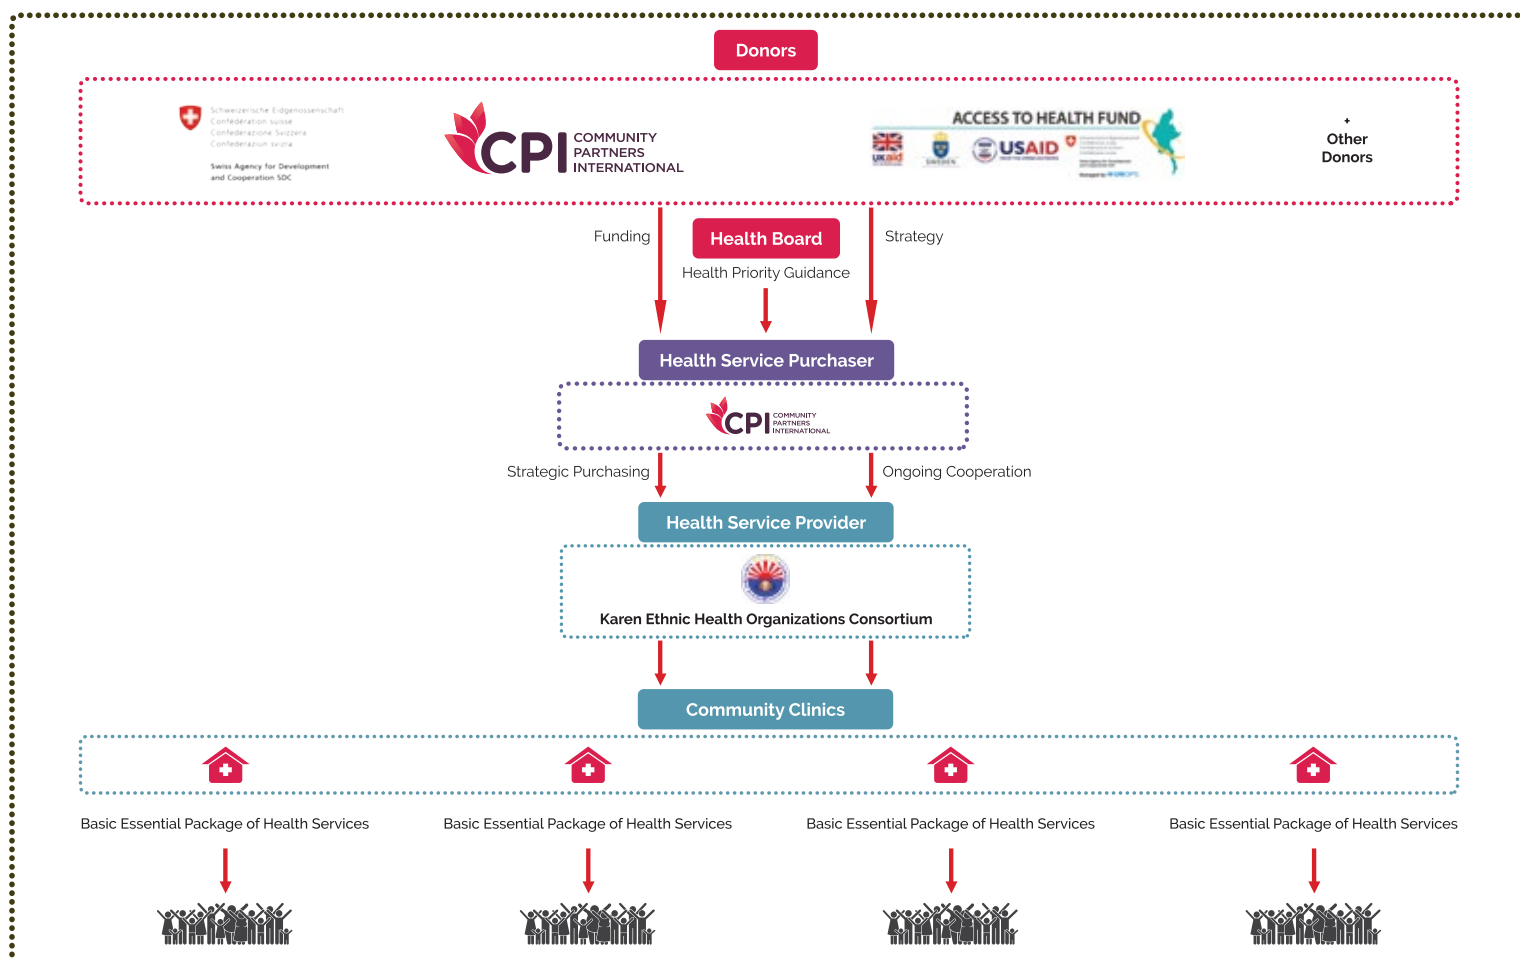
Donors

Schweizerische Eidgenossenschaft
Confédération suisse
Confederazione Svizzera
Confederaziun svizra

Swiss Agency for Development and Cooperation SDC

CPI COMMUNITY PARTNERS INTERNATIONAL

ACCESS TO HEALTH FUND

ukaid

SWEDEN

USAID

+
Other Donors

Funding

Health Board

Strategy

Health Priority Guidance

Health Service Purchaser

CPI COMMUNITY PARTNERS INTERNATIONAL

Strategic Purchasing

Ongoing Cooperation

Health Service Provider

Karen Ethnic Health Organizations Consortium

Community Clinics

Basic Essential Package of Health Services

Basic Essential Package of Health Services

Basic Essential Package of Health Services

Basic Essential Package of Health Services